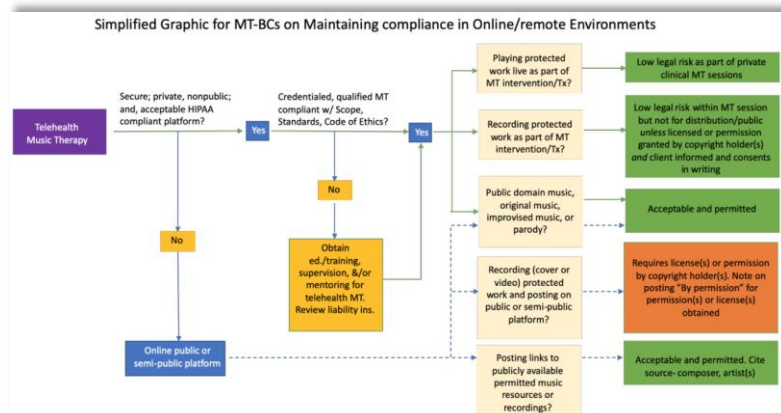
Simplified Graphic for MT-BCs on Maintaining compliance in Online/remote Environments

Telehealth Music Therapy

Secure; private, nonpublic; and, acceptable HIPAA compliant platform?

Yes

No

Credentialed, qualified MT compliant w/ Scope, Standards, Code of Ethics?

Yes

No

Obtain ed./training, supervision, &/or mentoring for telehealth MT. Review liability ins.

Online public or semi-public platform

Playing protected work live as part of MT intervention/Tx?

Low legal risk as part of private clinical MT sessions

Recording protected work as part of MT intervention/Tx?

Low legal risk within MT session but not for distribution/public *unless* licensed or permission granted by copyright holder(s) *and* client informed and consents in writing

Public domain music, original music, improvised music, or parody?

Acceptable and permitted

Recording (cover or video) protected work and posting on public or semi-public platform?

Requires license(s) or permission by copyright holder(s). Note on posting "By permission" for permission(s) or license(s) obtained

Posting links to publicly available permitted music resources or recordings?

Acceptable and permitted. Cite source- composer, artist(s)